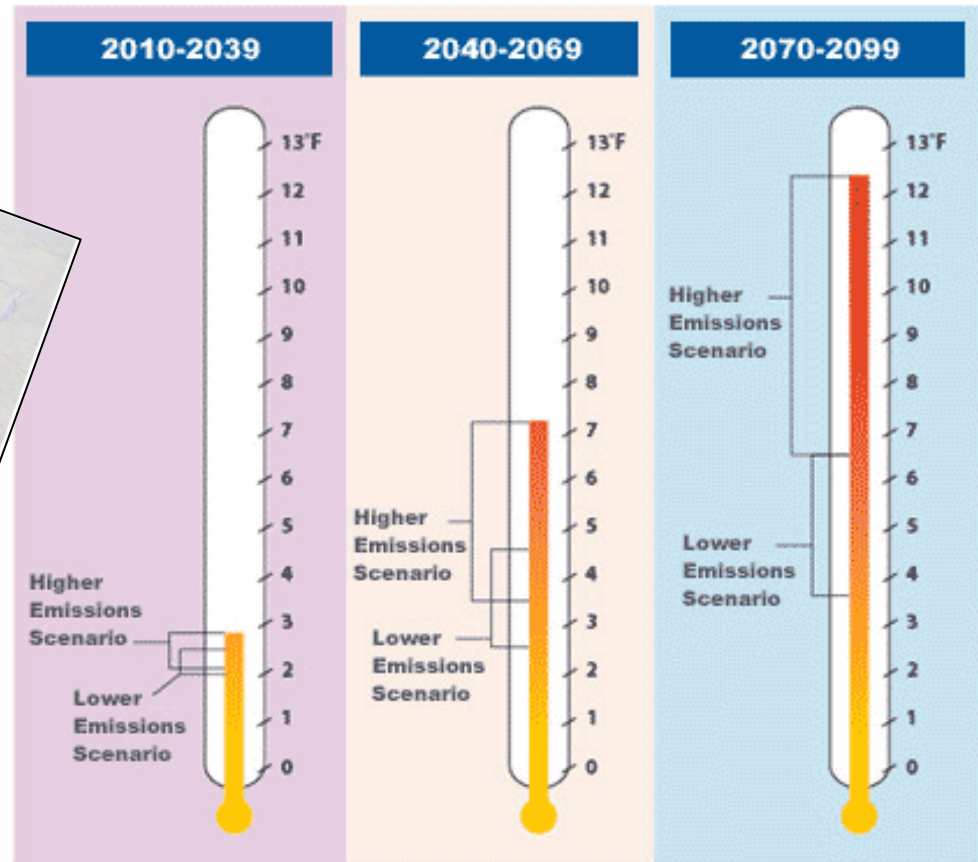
2010-2039

13°F
12
11
10
9
8
7
6
5
4
3
2
1
0

Higher Emissions Scenario

Lower Emissions Scenario

2040-2069

13°F
12
11
10
9
8
7
6
5
4
3
2
1
0

Higher Emissions Scenario

Lower Emissions Scenario

2070-2099

13°F
12
11
10
9
8
7
6
5
4
3
2
1
0

Higher Emissions Scenario

Lower Emissions Scenario